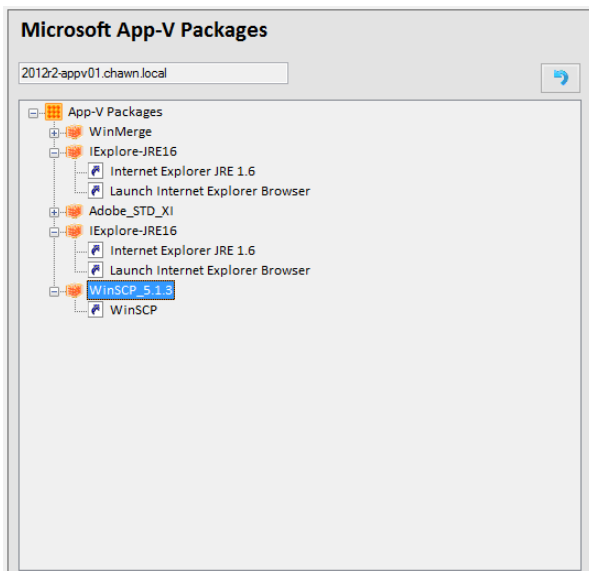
Microsoft App-V Packages

2012r2-appv01.chawn.local

App-V Packages
WinMerge
IExplore-JRE16
Internet Explorer JRE 1.6
Launch Internet Explorer Browser
Adobe_STD_XI
IExplore-JRE16
Internet Explorer JRE 1.6
Launch Internet Explorer Browser
WinSCP_5.1.3
WinSCP